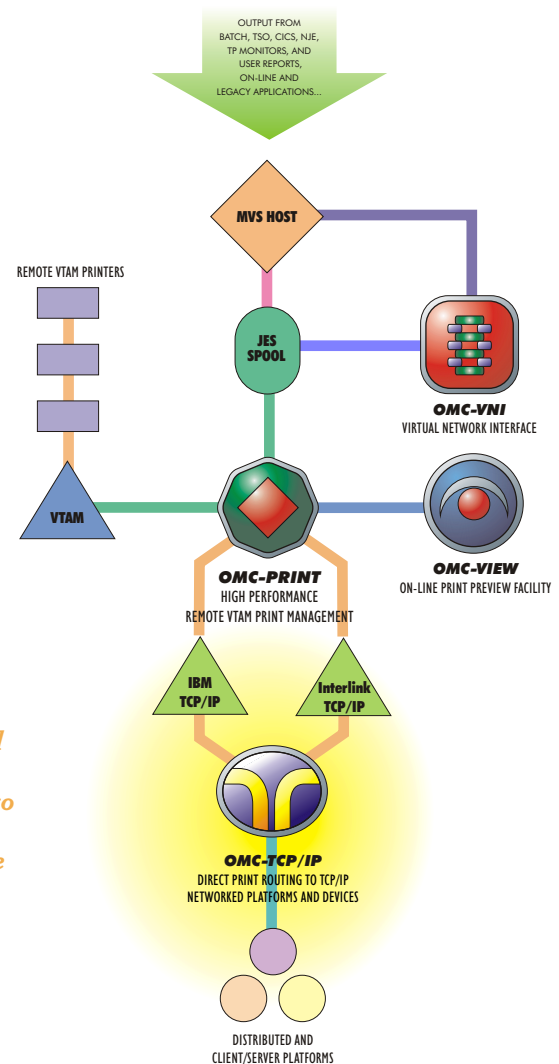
OUTPUT FROM BATCH, TSO, CICS, NJE, TP MONITORS, AND USER REPORTS, ON-LINE AND LEGACY APPLICATIONS...

MVS HOST

REMOTE VTAM PRINTERS

JES SPOOL

OMC-VNI
VIRTUAL NETWORK INTERFACE

VTAM

OMC-VIEW
ON-LINE PRINT PREVIEW FACILITY

OMC-PRINT
HIGH PERFORMANCE
REMOTE VTAM PRINT MANAGEMENT

IBM TCP/IP

Interlink TCP/IP

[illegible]

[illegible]

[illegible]

OMC-TCP/IP
DIRECT PRINT ROUTING TO TCP/IP NETWORKED PLATFORMS AND DEVICES

DISTRIBUTED AND CLIENT/SERVER PLATFORMS